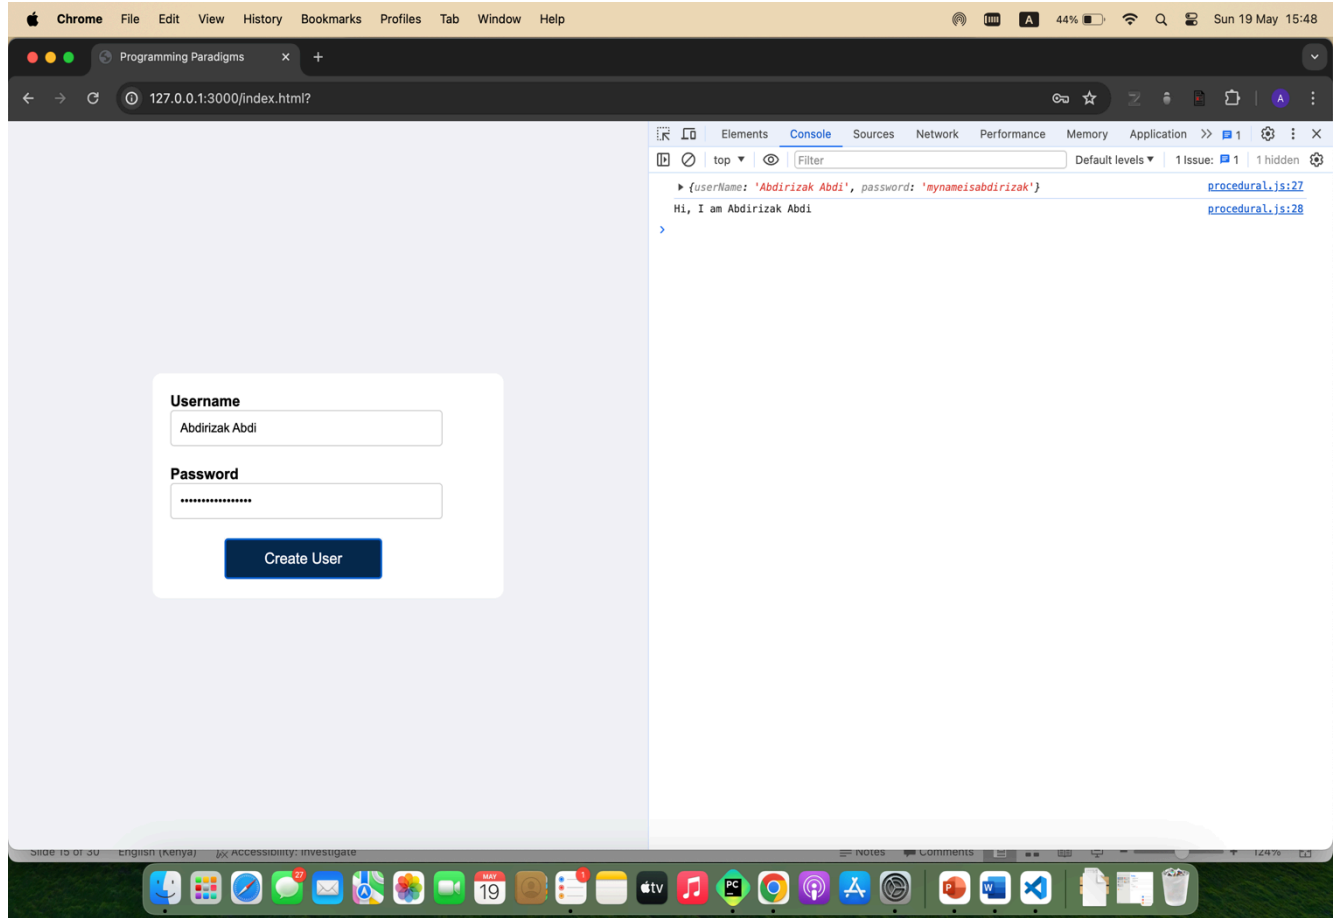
Chrome File Edit View History Bookmarks Profiles Tab Window Help
A 44% Sun 19 May 15:48

Programming Paradigms
127.0.0.1:3000/index.html?

Elements Console Sources Network Performance Memory Application >> 1
top ▼ Filter Default levels ▼ 1 Issue: 1 1 hidden

▶ {userName: 'Abdirizak Abdi', password: 'mynameisabdirizak'} procedural.js:27
Hi, I am Abdirizak Abdi procedural.js:28
>

Username
Abdirizak Abdi
Password
•••••••••••••••••
Create User

Slide 15 of 30 English (Kenya) Accessibility: Investigate Notes Comments 124%

27 MAY 19 1 tv PC